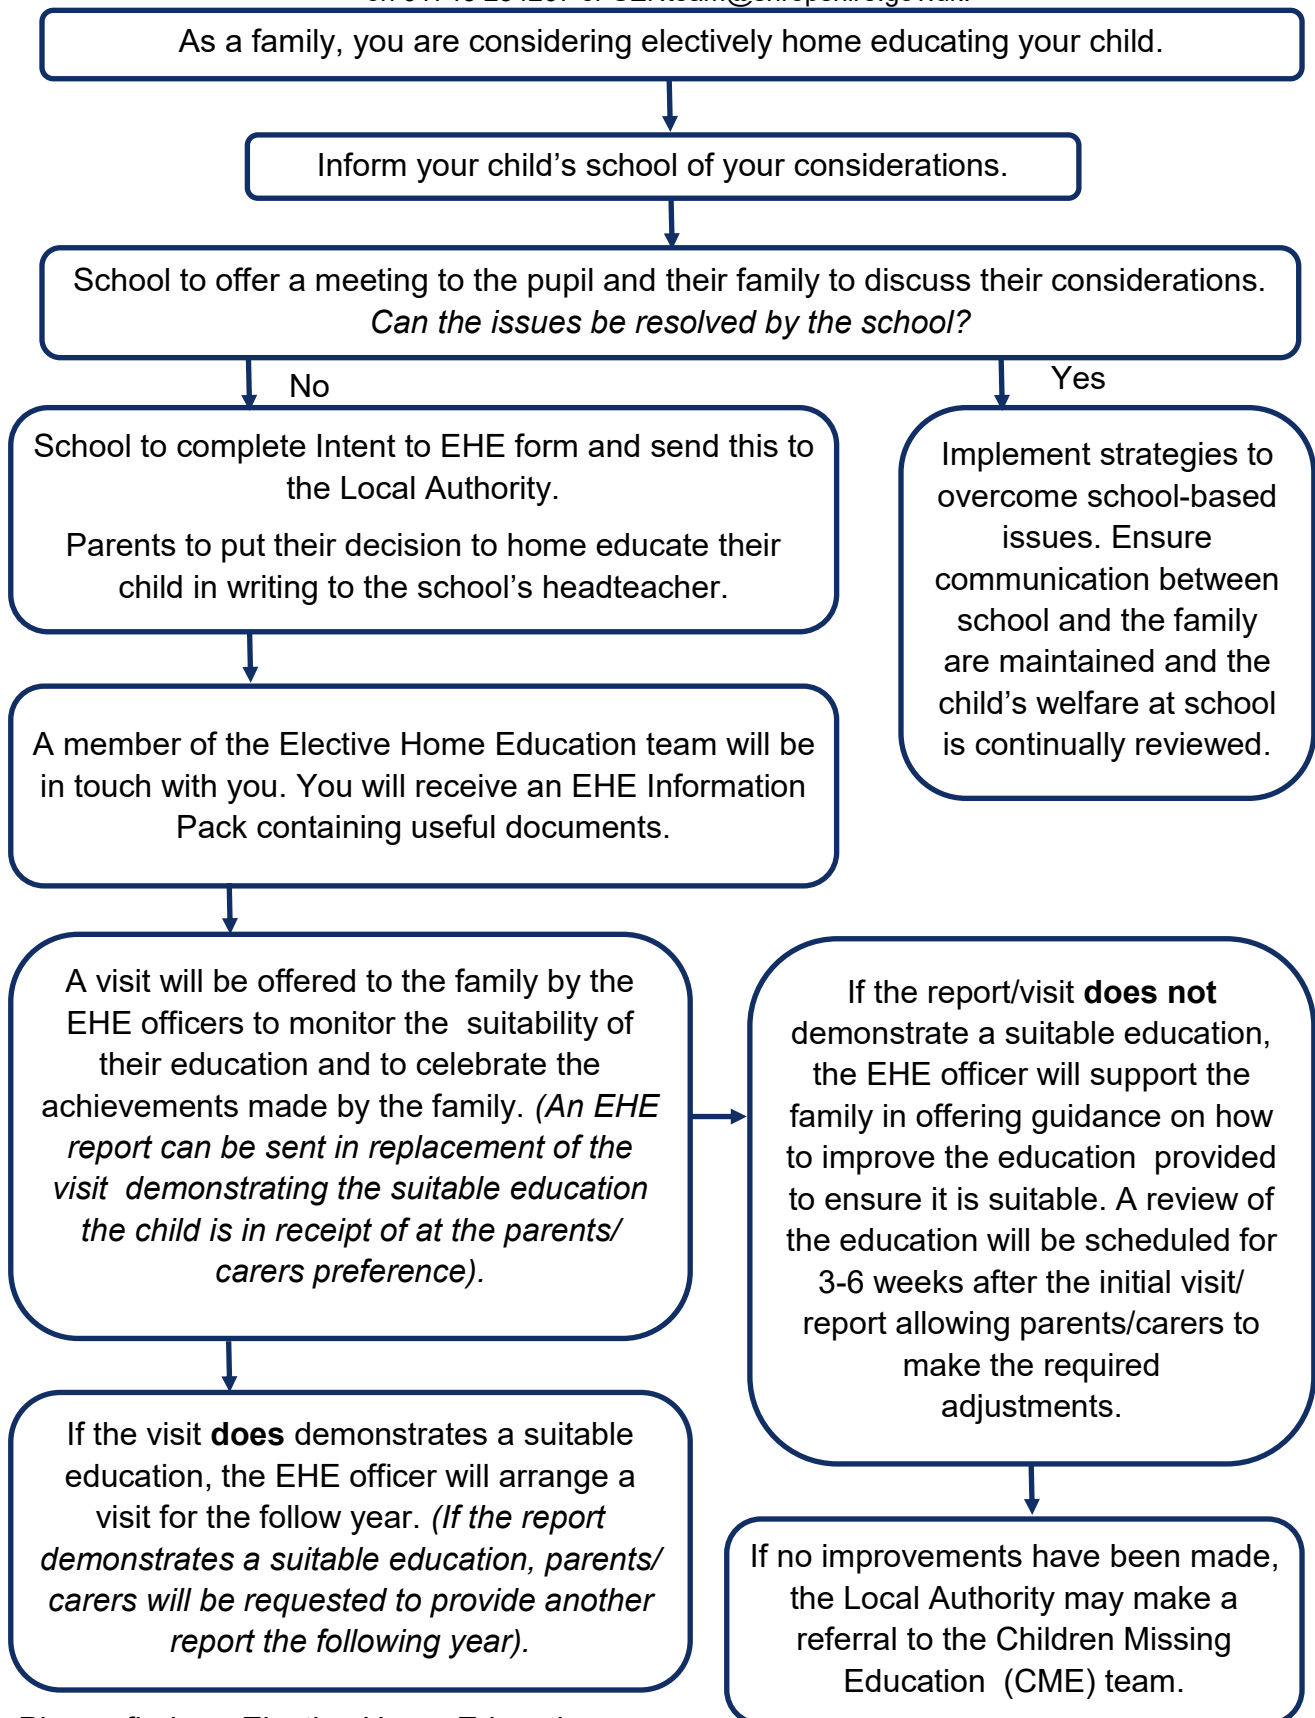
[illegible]

As a family, you are considering electively home educating your child.

Inform your child's school of your considerations.

School to offer a meeting to the pupil and their family to discuss their considerations. *Can the issues be resolved by the school?*

No

Yes

School to complete Intent to EHE form and send this to the Local Authority.

Parents to put their decision to home educate their child in writing to the school's headteacher.

Implement strategies to overcome school-based issues. Ensure communication between school and the family are maintained and the child's welfare at school is continually reviewed.

A member of the Elective Home Education team will be in touch with you. You will receive an EHE Information Pack containing useful documents.

A visit will be offered to the family by the EHE officers to monitor the suitability of their education and to celebrate the achievements made by the family. *(An EHE report can be sent in replacement of the visit demonstrating the suitable education the child is in receipt of at the parents/ carers preference).*

If the report/visit **does not** demonstrate a suitable education, the EHE officer will support the family in offering guidance on how to improve the education provided to ensure it is suitable. A review of the education will be scheduled for 3-6 weeks after the initial visit/ report allowing parents/carers to make the required adjustments.

If the visit **does** demonstrates a suitable education, the EHE officer will arrange a visit for the follow year. *(If the report demonstrates a suitable education, parents/ carers will be requested to provide another report the following year).*

If no improvements have been made, the Local Authority may make a referral to the Children Missing Education (CME) team.

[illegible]